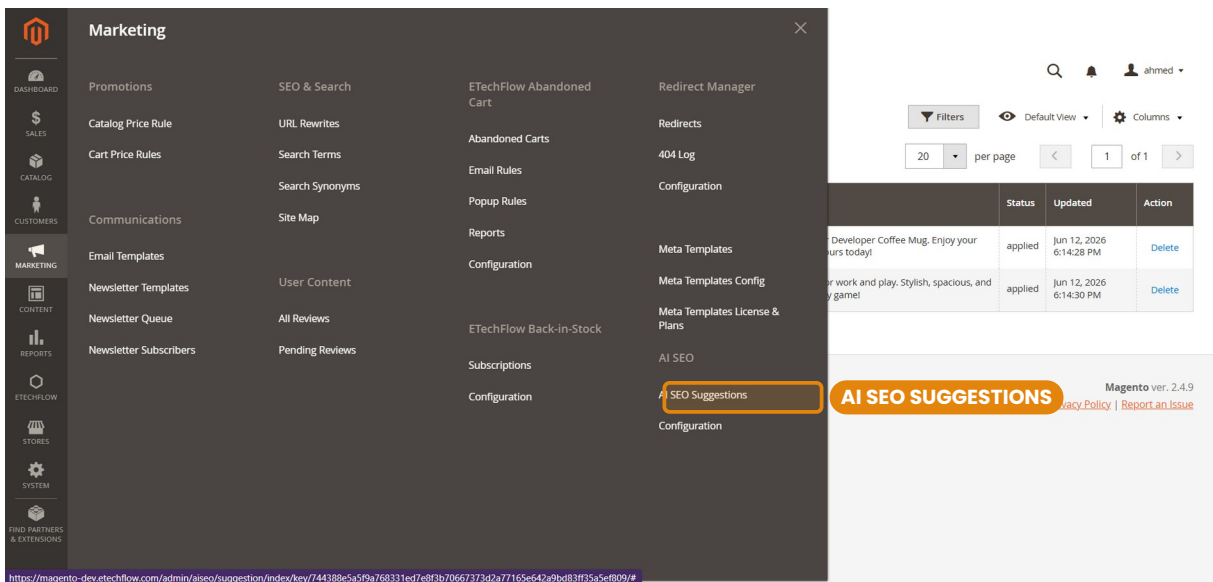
DASHBOARD
SALES
CATALOG
CUSTOMERS
MARKETING
CONTENT
REPORTS
ETECHFLOW
STORES
SYSTEM
FIND PARTNERS & EXTENSIONS

Marketing

Promotions
Catalog Price Rule
Cart Price Rules

Communications
Email Templates
Newsletter Templates
Newsletter Queue
Newsletter Subscribers

SEO & Search
URL Rewrites
Search Terms
Search Synonyms
Site Map

User Content
All Reviews
Pending Reviews

ETechFlow Abandoned Cart
Abandoned Carts
Email Rules
Popup Rules
Reports
Configuration

ETechFlow Back-in-Stock
Subscriptions
Configuration

Redirect Manager
Redirects
404 Log
Configuration

Meta Templates
Meta Templates Config
Meta Templates License & Plans

AI SEO
AI SEO Suggestions
Configuration

AI SEO SUGGESTIONS

ahmed

Filters
Default View
Columns
20 per page
1 of 1

| | Status | Updated | Action |
|---|---|---|---|
| r Developer Coffee Mug. Enjoy your ours today! | applied | Jun 12, 2026 6:14:28 PM | Delete |
| r work and play. Stylish, spacious, and y game! | applied | Jun 12, 2026 6:14:30 PM | Delete |

Magento ver. 2.4.9
vacy Policy | Report an Issue

https://magento-dev.etechflow.com/admin/aiseo/suggestion/index/key/744388e5a5f9a768331ed7e8f3b70667373d2a77165e642a9bd83ff35a5ef809/#